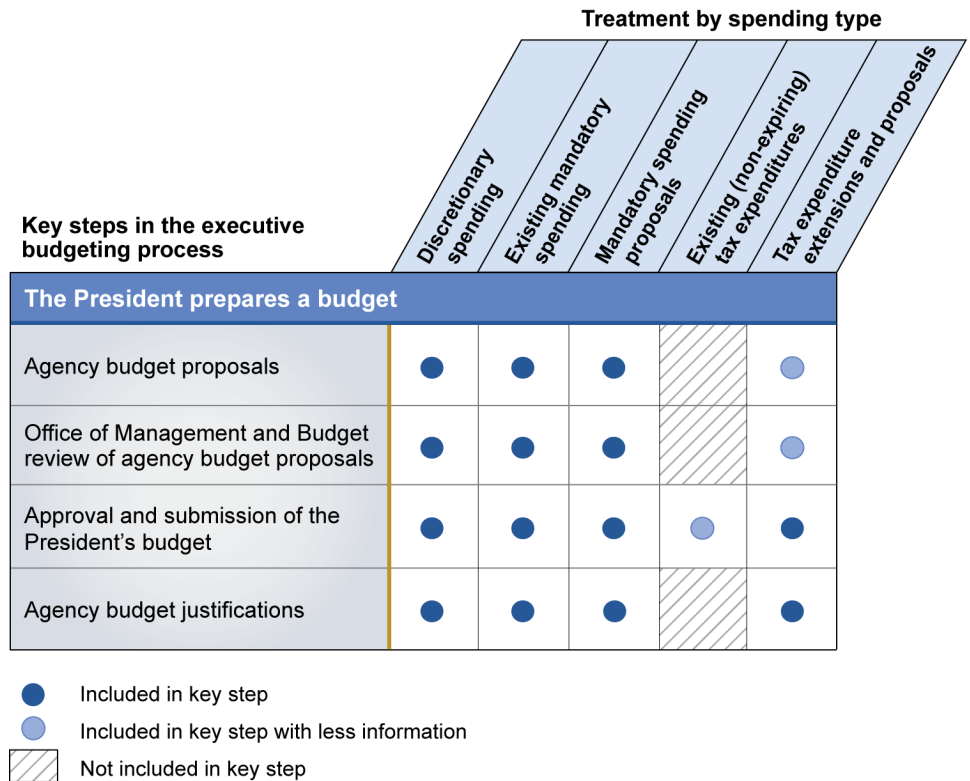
Treatment by spending type

Key steps in the executive budgeting process

| The President prepares a budget | Discretionary spending | Existing mandatory spending | Mandatory spending proposals | Existing (non-expiring) tax expenditures | Tax expenditure extensions and proposals |
|---|---|---|---|---|---|
| Agency budget proposals | ● | ● | ● | ▨ | ○ |
| Office of Management and Budget review of agency budget proposals | ● | ● | ● | ▨ | ○ |
| Approval and submission of the President's budget | ● | ● | ● | ○ | ● |
| Agency budget justifications | ● | ● | ● | ▨ | ● |

● Included in key step
○ Included in key step with less information
▨ Not included in key step